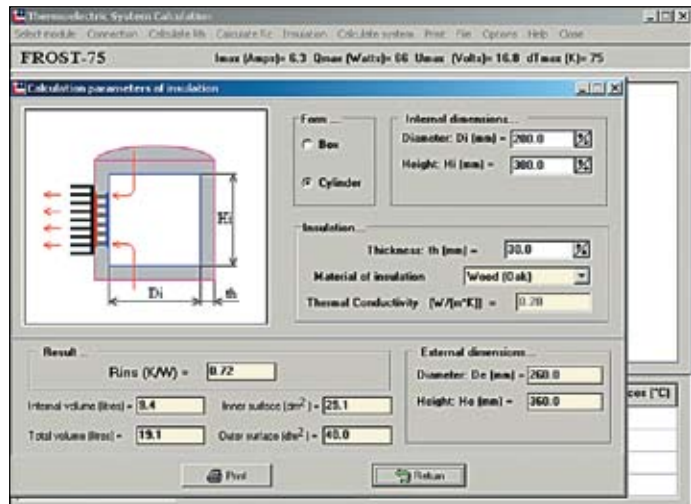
Thermoelectric System Calculation

Select module Connection Calculate Rh Calculate Rc Insulation Calculate system Print File Options Help Close

FROST-75

Imax (Amps)= 6.3 Qmax (Watts)= 66 Umax (Volts)= 16.8 dTmax (K)= 75

Calculation parameters of insulation

Hi

Di

th

Form

Box

Cylinder

Internal dimensions

Diameter: Di (mm) = 200.0

Height: Hi (mm) = 300.0

Insulation

Thickness: th (mm) = 30.0

Material of insulation Wood (Oak)

Thermal Conductivity [W/(m*K)] = 0.20

Result

Rins (K/W) = 0.72

Internal volume (litres) = 9.4

Inner surface (dm$^2$) = 25.1

Total volume (litres) = 19.1

Outer surface (dm$^2$) = 40.0

External dimensions

Diameter: De (mm) = 260.0

Height: He (mm) = 360.0

ces (°C)

Print

Return